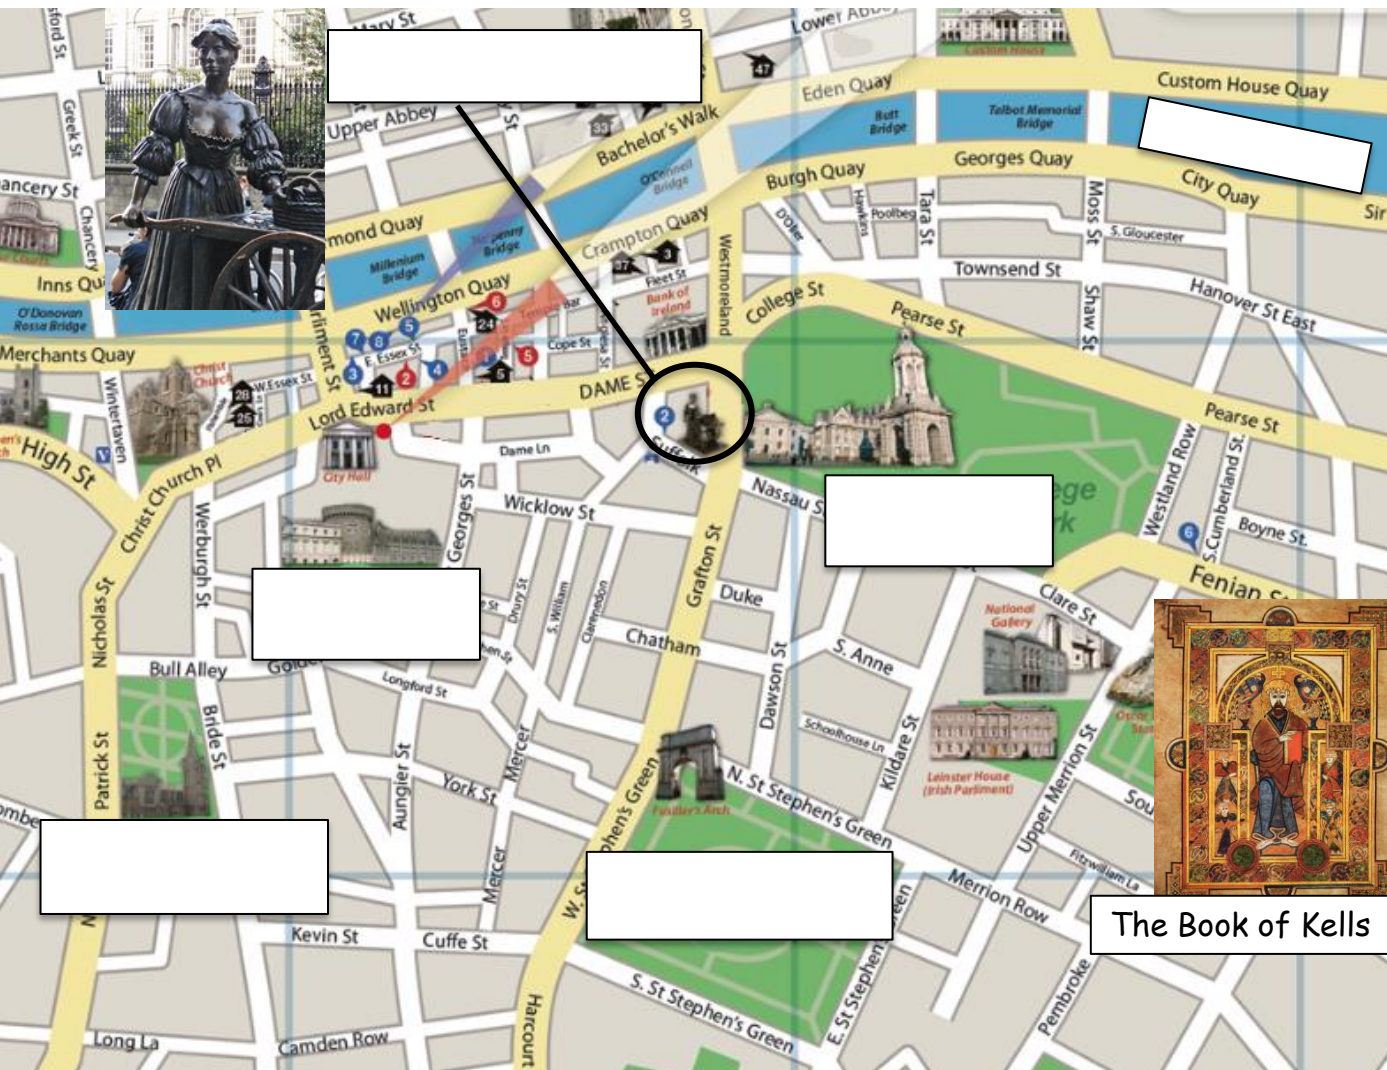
Mary St
Lower Abbey
Custom House
Custom House Quay
Eden Quay
Butt Bridge
Talbot Memorial Bridge
Upper Abbey
Bachelor's Walk
O'Connell Bridge
Burgh Quay
Georges Quay
City Quay
Sir
Chancery St
Greek St
Chancery
mond Quay
Millenium Bridge
Ha'penny Bridge
Crampton Quay
Westmoreland
D'Olier
Hawkins
Poolbeg
Tara St
Moss St
S. Gloucester
Townsend St
Inns Qu
O'Donovan Rossa Bridge
Wellington Quay
Fleet St
Bank of Ireland
College St
Pearse St
Shaw St
Hanover St East
Temple Bar
Cope St
Merchants Quay
Christ Church
E. Essex St
W. Essex St
Parliament St
Eustace
DAME S
Lord Edward St
Pearse St
High St
Winetavern
City Hall
Dame Ln
Suffolk
Westland Row
S. Cumberland St.
Boyne St.
Christ Church Pl
Werburgh St
Georges St
Wicklow St
Nassau S
ege
rk
Grafton St
Duke
Clare St
Fenian S
Nicholas St
Drury St
S. William
Clarendon
Chatham
National Gallery
Bull Alley
Golde
Longford St
S. Anne
Bride St
Dawson St
Schoolhouse Ln
Kildare St
Leinster House (Irish Parliment)
Upper Merrion St
Sou
Patrick St
Aungier St
Mercer
York St
Stephen's Green
Fusiliers Arch
N. St Stephen's Green
Fitzwilliam La
Merrion Row
ombe
Mercer
W. S
Kevin St
Cuffe St
een
E. St Stephen
Pembroke
Long La
Camden Row
Harcourt
S. St Stephen's Green
The Book of Kells